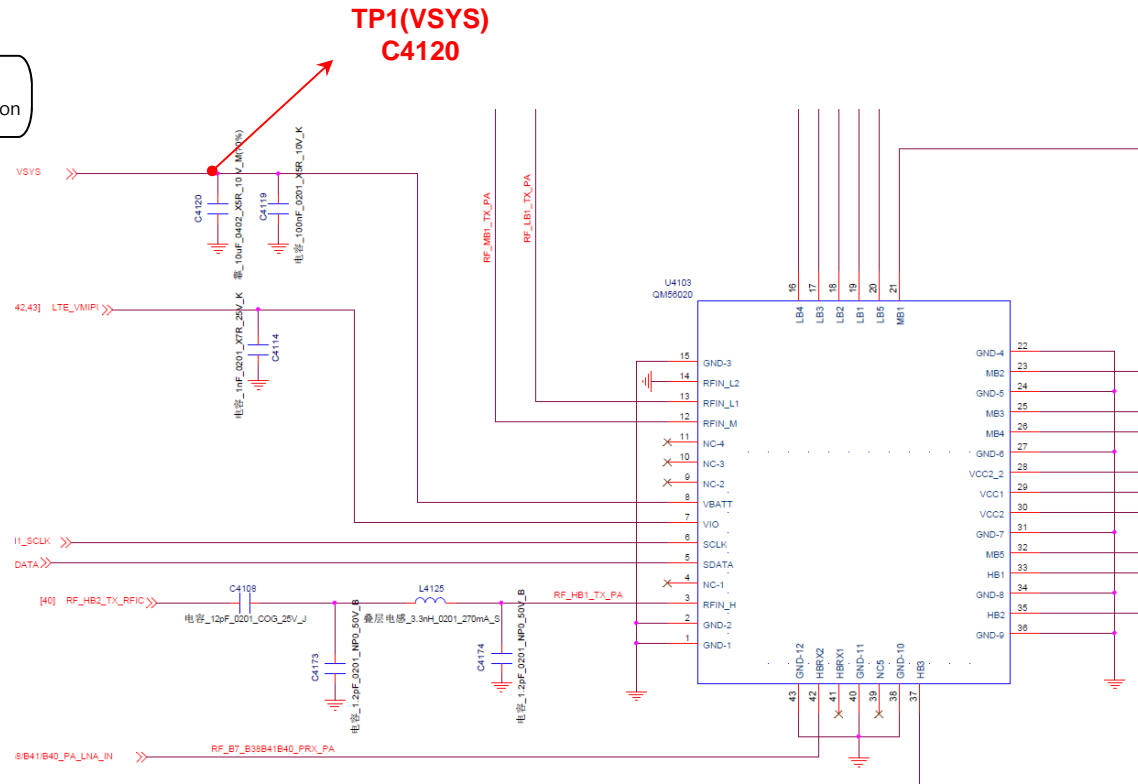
TP1(VSYS)
C4120

on

VSYS

C4120
電_10uF_0402_X5R_10V_M(20%)
C4119
电容_100nF_0201_X5R_10V_K

42,43] LTE_VMIPI
C4114
电容_1nF_0201_X7R_25V_K

RF_MB1_TX_PA
RF_LB1_TX_PA

U4103
QM56020

16 LB4
17 LB3
18 LB2
19 LB1
20 LB5
21 MB1

15 GND-3
14 RFIN_L2
13 RFIN_L1
12 RFIN_M
11 NC-4
10 NC-3
9 NC-2
8 VBATT
7 VIO
6 SCLK
5 SDATA
4 NC-1
3 RFIN_H
2 GND-2
1 GND-1

GND-4 22
MB2 23
GND-5 24
MB3 25
MB4 26
GND-6 27
VCC2_2 28
VCC1 29
VCC2 30
GND-7 31
MB5 32
HB1 33
GND-8 34
HB2 35
GND-9 36

43 GND-12
42 HBRX2
41 HBRX1
40 GND-11
39 NC5
38 GND-10
37 HB3

I1_SCLK
DATA

[40] RF_HB2_TX_RFIC
C4108
电容_12pF_0201_COG_25V_J
L4125
叠层电感_3.3nH_0201_270mA_S
RF_HB1_TX_PA
C4173
电容_1.2pF_0201_NP0_50V_B
C4174
电容_1.2pF_0201_NP0_50V_B

8/B41/B40_PA_LNA_IN
RF_B7_B38B41B40_PRX_PA